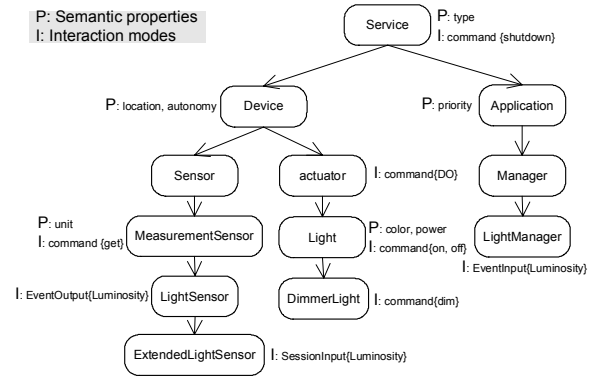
P: Semantic properties
I: Interaction modes

Service
P: type
I: command {shutdown}

P: location, autonomy
Device

P: priority
Application

Sensor

actuator
I: command{DO}

Manager

P: unit
I: command {get}
MeasurementSensor

Light
P: color, power
I: command{on, off}

LightManager
I: EventInput{Luminosity}

I: EventOutput{Luminosity}
LightSensor

DimmerLight
I: command{dim}

ExtendedLightSensor
I: SessionInput{Luminosity}